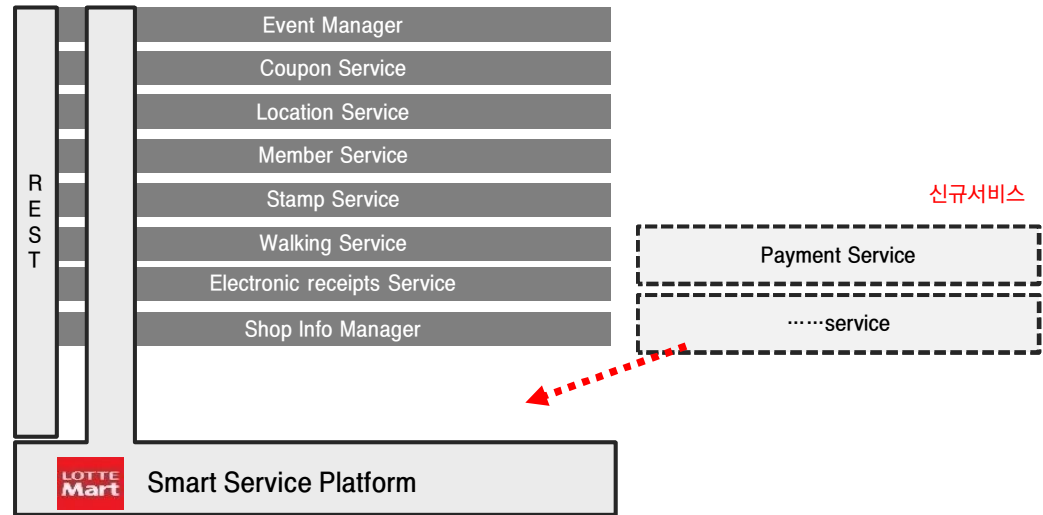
R
E
S
T

Event Manager
Coupon Service
Location Service
Member Service
Stamp Service
Walking Service
Electronic receipts Service
Shop Info Manager

신규서비스

Payment Service

……service

LOTTE Mart

Smart Service Platform